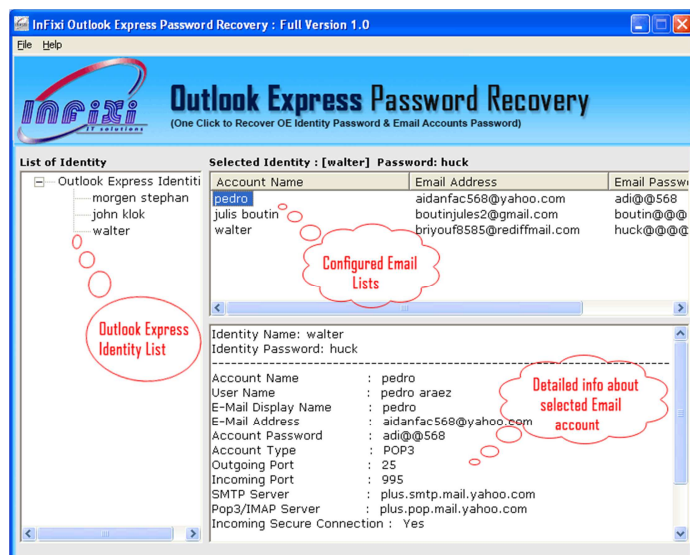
InFixi Outlook Express Password Recovery : Full Version 1.0

File Help

InFixi IT solutions

Outlook Express Password Recovery
(One Click to Recover OE Identity Password & Email Accounts Password)

List of Identity

Outlook Express Identiti
morgen stephan
john klok
walter

Outlook Express Identity List

Selected Identity : [walter] Password: huck

| Account Name | Email Address | Email Passw |
|---|---|---|
| pedro | aidanfac568@yahoo.com | adi@@568 |
| julis boutin | boutinjules2@gmail.com | boutin@@@ |
| walter | briyouf8585@rediffmail.com | huck@@@@ |

Configured Email Lists

Identity Name: walter
Identity Password: huck

Account Name : pedro
User Name : pedro araez
E-Mail Display Name : pedro
E-Mail Address : aidanfac568@yahoo.com
Account Password : adi@@568
Account Type : POP3
Outgoing Port : 25
Incoming Port : 995
SMTP Server : plus.smtp.mail.yahoo.com
Pop3/IMAP Server : plus.pop.mail.yahoo.com
Incoming Secure Connection : Yes

Detailed info about selected Email account